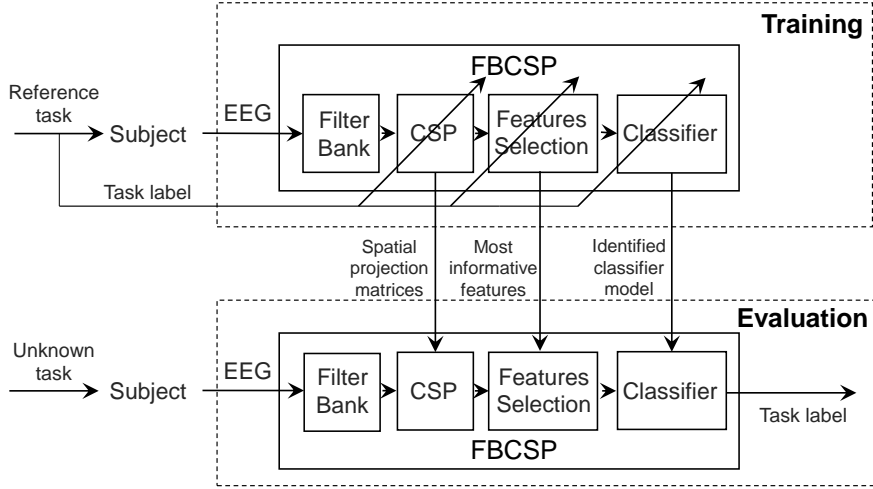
Training

FBCSP

Reference task

Subject

EEG

Filter Bank

CSP

Features Selection

Classifier

Task label

Spatial projection matrices

Most informative features

Identified classifier model

Evaluation

Unknown task

Subject

EEG

Filter Bank

CSP

Features Selection

Classifier

Task label

FBCSP